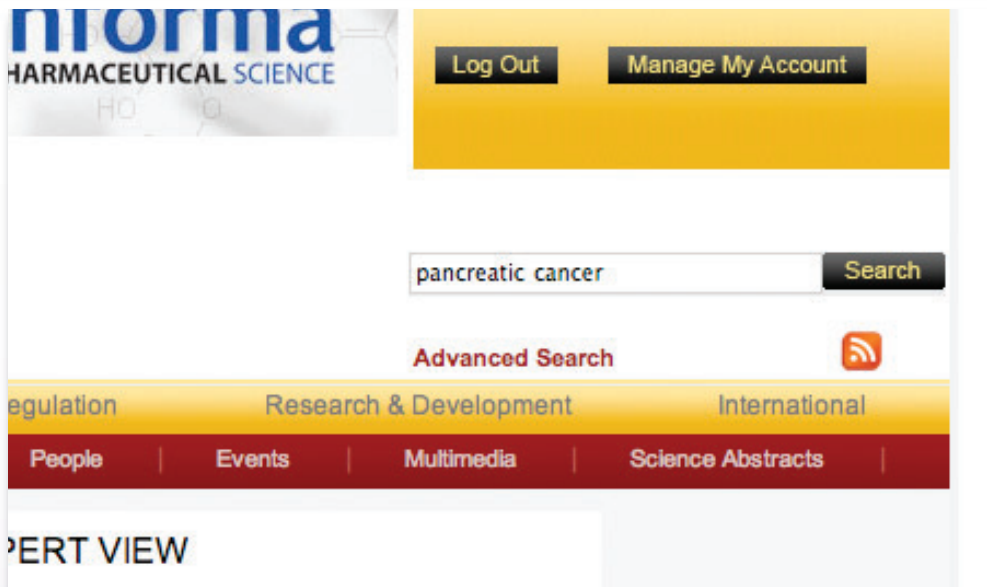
nforma
HARMACEUTICAL SCIENCE

Log Out
Manage My Account

pancreatic cancer
Search

Advanced Search

egulation | Research & Development | International

People | Events | Multimedia | Science Abstracts |

PERT VIEW